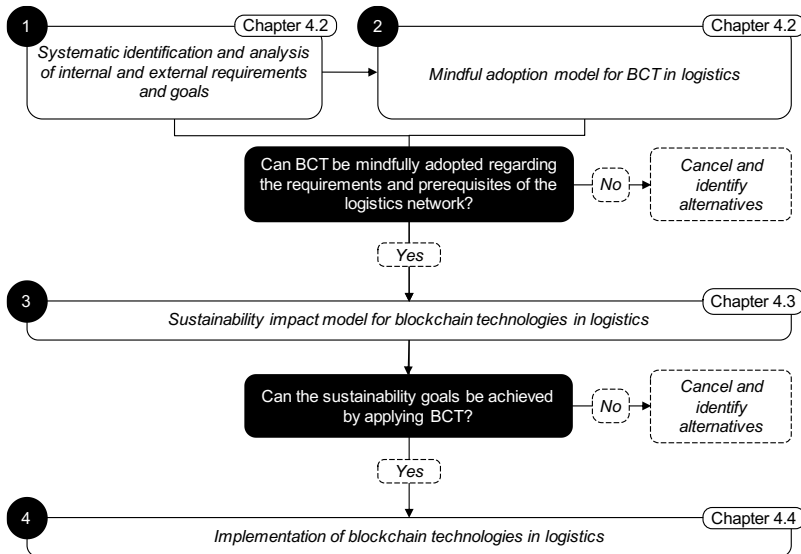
1
Chapter 4.2
Systematic identification and analysis of internal and external requirements and goals

2
Chapter 4.2
Mindful adoption model for BCT in logistics

Can BCT be mindfully adopted regarding the requirements and prerequisites of the logistics network?
No
Cancel and identify alternatives
Yes

3
Chapter 4.3
Sustainability impact model for blockchain technologies in logistics

Can the sustainability goals be achieved by applying BCT?
No
Cancel and identify alternatives
Yes

4
Chapter 4.4
Implementation of blockchain technologies in logistics